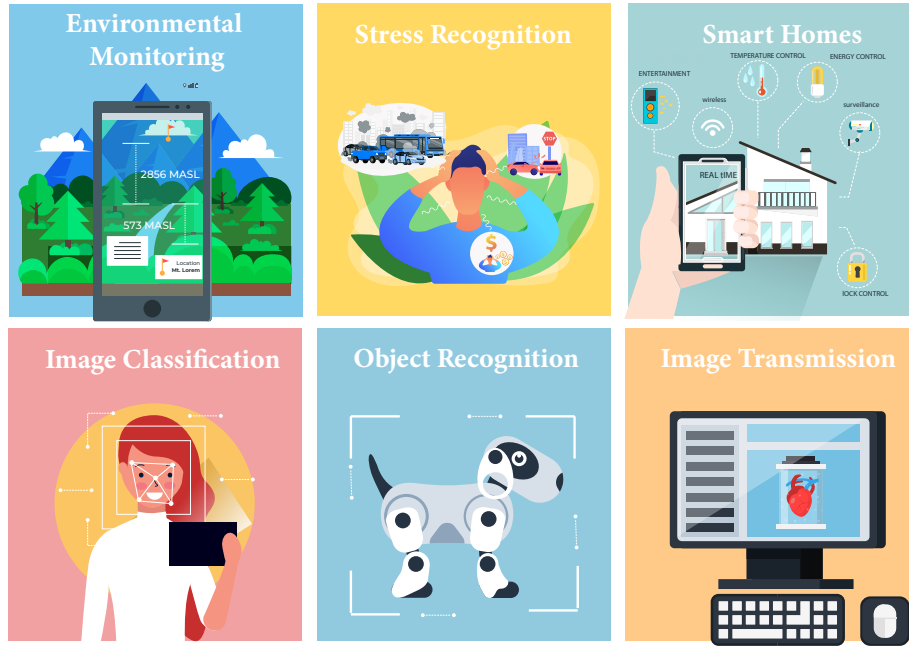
Environmental Monitoring

2856 MASL

573 MASL

Location
Mt. Lorem

Stress Recognition

STOP

Smart Homes

ENTERTAINMENT

TEMPERATURE CONTROL

ENERGY CONTROL

wireless

surveillance

REAL TIME

LOCK CONTROL

Image Classification

Object Recognition

Image Transmission